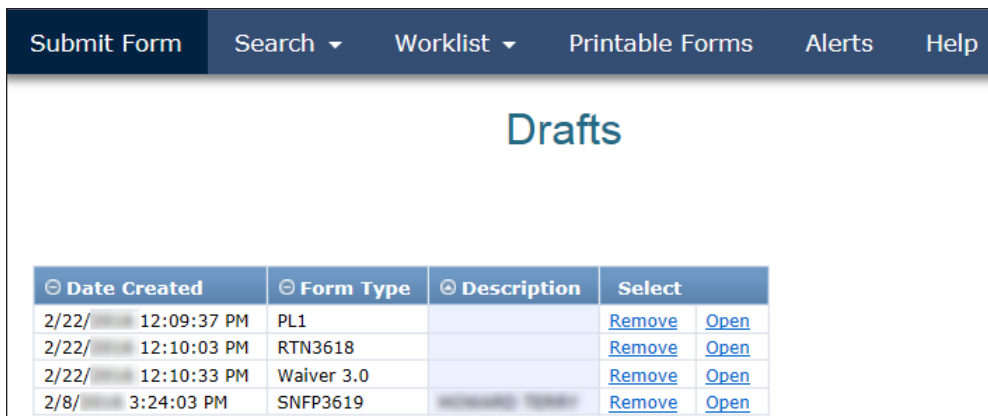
Submit Form Search ▾ Worklist ▾ Printable Forms Alerts Help

Drafts

| ⊖ Date Created | ⊖ Form Type | ⊖ Description | Select | |
|---|---|---|---|---|
| 2/22/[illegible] 12:09:37 PM | PL1 | | Remove | Open |
| 2/22/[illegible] 12:10:03 PM | RTN3618 | | Remove | Open |
| 2/22/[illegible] 12:10:33 PM | Waiver 3.0 | | Remove | Open |
| 2/8/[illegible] 3:24:03 PM | SNFP3619 | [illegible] | Remove | Open |